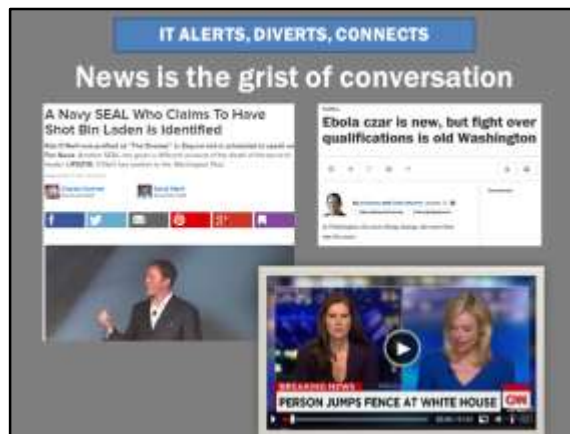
IT ALERTS, DIVERTS, CONNECTS

News is the grist of conversation

A Navy SEAL Who Claims To Have Shot Bin Laden Is Identified

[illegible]

Ebola czar is new, but fight over qualifications is old Washington

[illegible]

BREAKING NEWS

PERSON JUMPS FENCE AT WHITE HOUSE

CNN